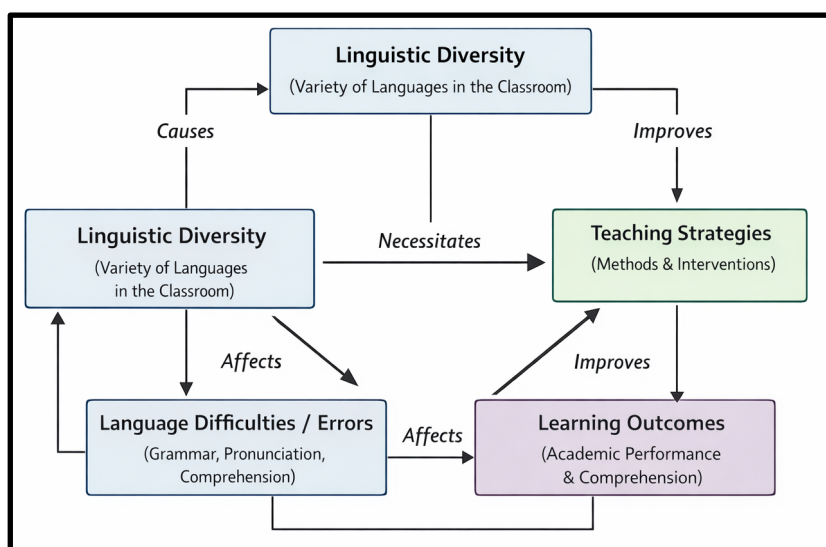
Linguistic Diversity
(Variety of Languages in the Classroom)

Causes

Improves

Linguistic Diversity
(Variety of Languages in the Classroom)

Necessitates

Teaching Strategies
(Methods & Interventions)

Affects

Improves

Language Difficulties / Errors
(Grammar, Pronunciation, Comprehension)

Affects

Learning Outcomes
(Academic Performance & Comprehension)